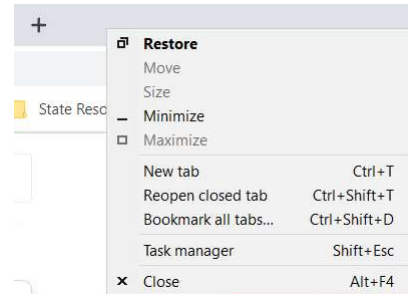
+

State Reso

Restore
Move
Size
Minimize
Maximize

| New tab | Ctrl+T |
|---|---|
| Reopen closed tab | Ctrl+Shift+T |
| Bookmark all tabs... | Ctrl+Shift+D |
| Task manager | Shift+Esc |
| Close | Alt+F4 |